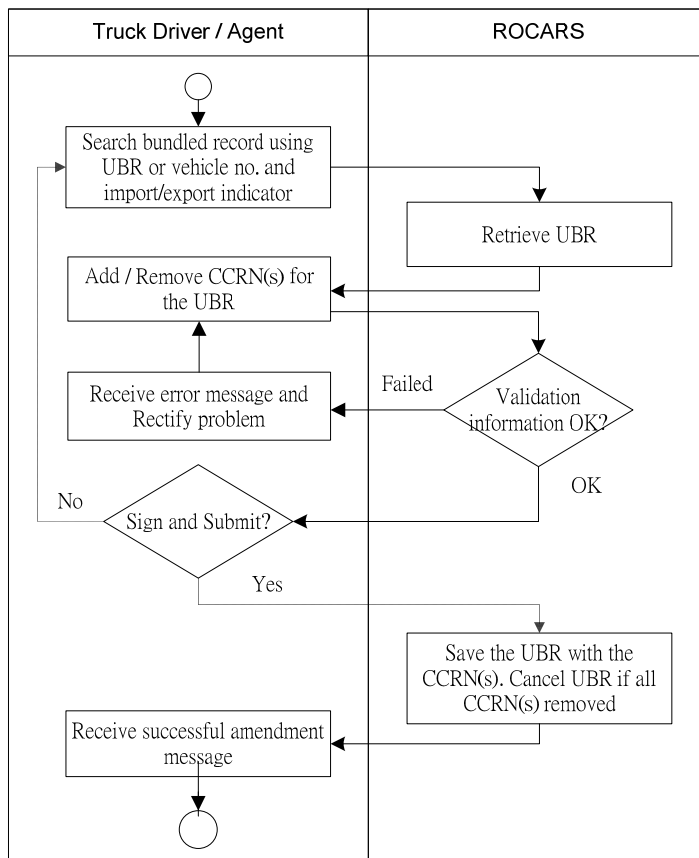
Truck Driver / Agent

ROCARS

Search bundled record using UBR or vehicle no. and import/export indicator

Retrieve UBR

Add / Remove CCRN(s) for the UBR

Failed

Receive error message and Rectify problem

Validation information OK?

OK

No

Sign and Submit?

Yes

Save the UBR with the CCRN(s). Cancel UBR if all CCRN(s) removed

Receive successful amendment message